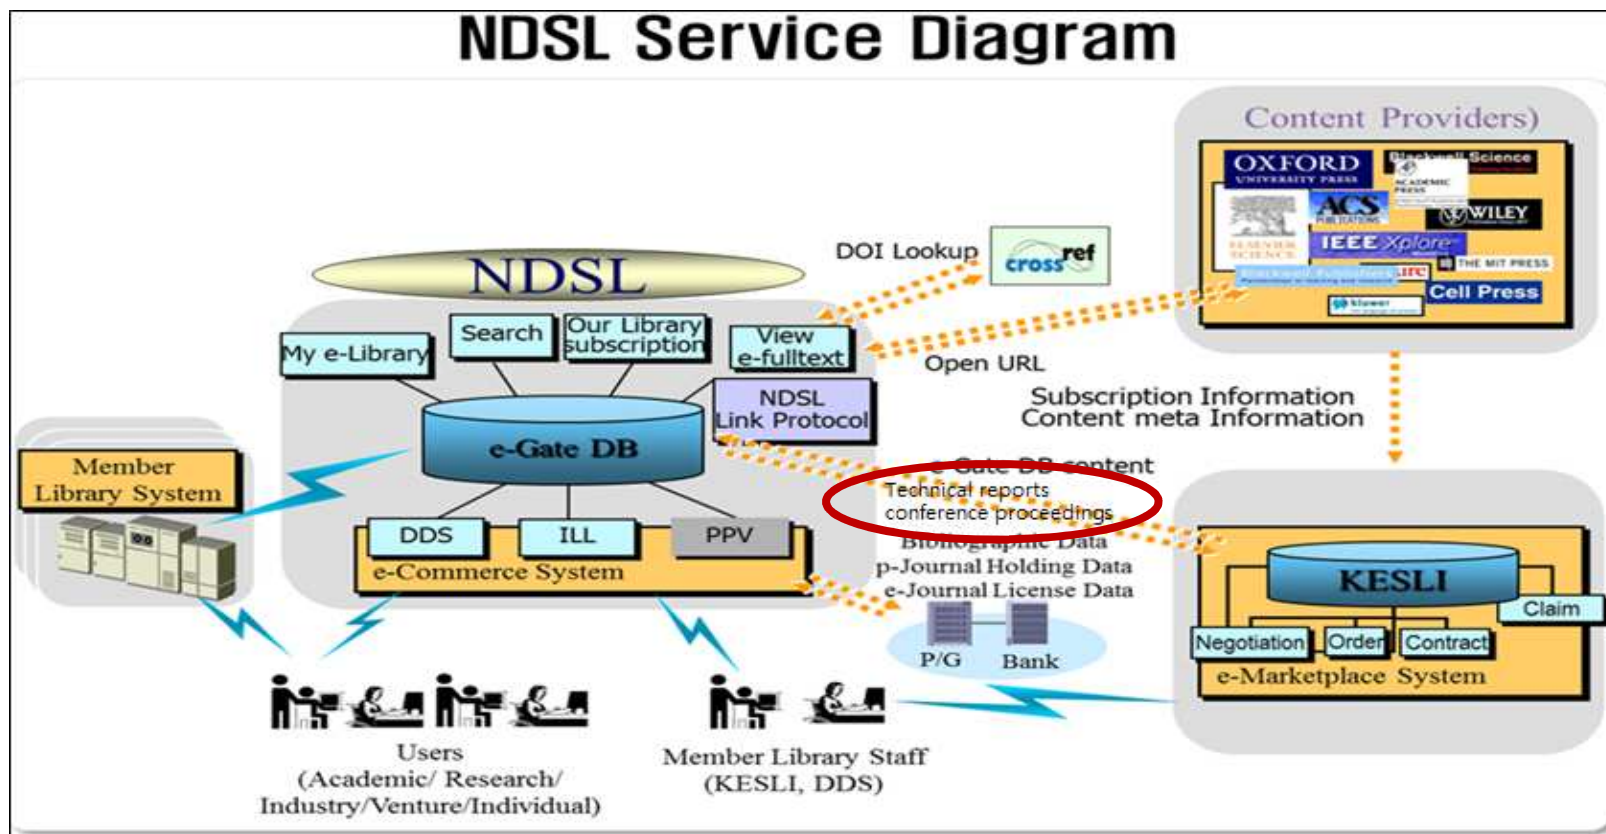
NDSL Service Diagram

Content Providers)

OXFORD UNIVERSITY PRESS

Blackwell Science

ACADEMIC PRESS

ACS PUBLICATIONS

WILEY

ELSEVIER SCIENCE

IEEE Xplore

THE MIT PRESS

Blackwell Publishers

Cell Press

kluwer

DOI Lookup

crossref

NDSL

My e-Library

Search

Our Library subscription

View e-fulltext

Open URL

NDSL Link Protocol

Subscription Information
Content meta Information

e-Gate DB

Member Library System

e-Gate DB content
Technical reports
conference proceedings
Bibliographic Data
p-Journal Holding Data
e-Journal License Data

DDS

ILL

PPV

e-Commerce System

P/G

Bank

KESLI

Claim

Negotiation

Order

Contract

e-Marketplace System

Users
(Academic/ Research/ Industry/Venture/Individual)

Member Library Staff
(KESLI, DDS)